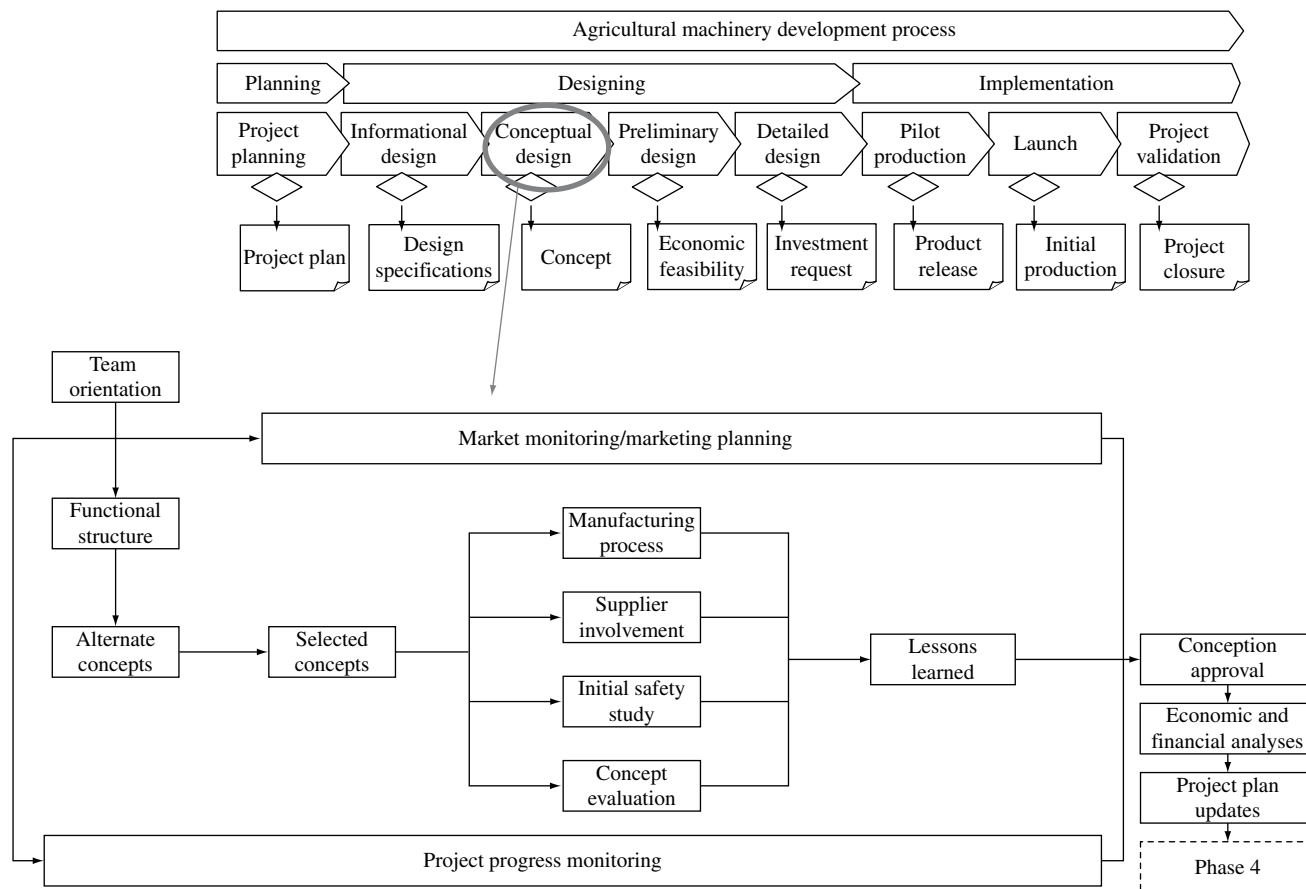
Agricultural machinery development process

Planning

Designing

Implementation

Project planning

Informational design

Conceptual design

Preliminary design

Detailed design

Pilot production

Launch

Project validation

Project plan

Design specifications

Concept

Economic feasibility

Investment request

Product release

Initial production

Project closure

Team orientation

Market monitoring/marketing planning

Functional structure

Manufacturing process

Supplier involvement

Alternate concepts

Selected concepts

Lessons learned

Conception approval

Initial safety study

Economic and financial analyses

Concept evaluation

Project plan updates

Project progress monitoring

Phase 4